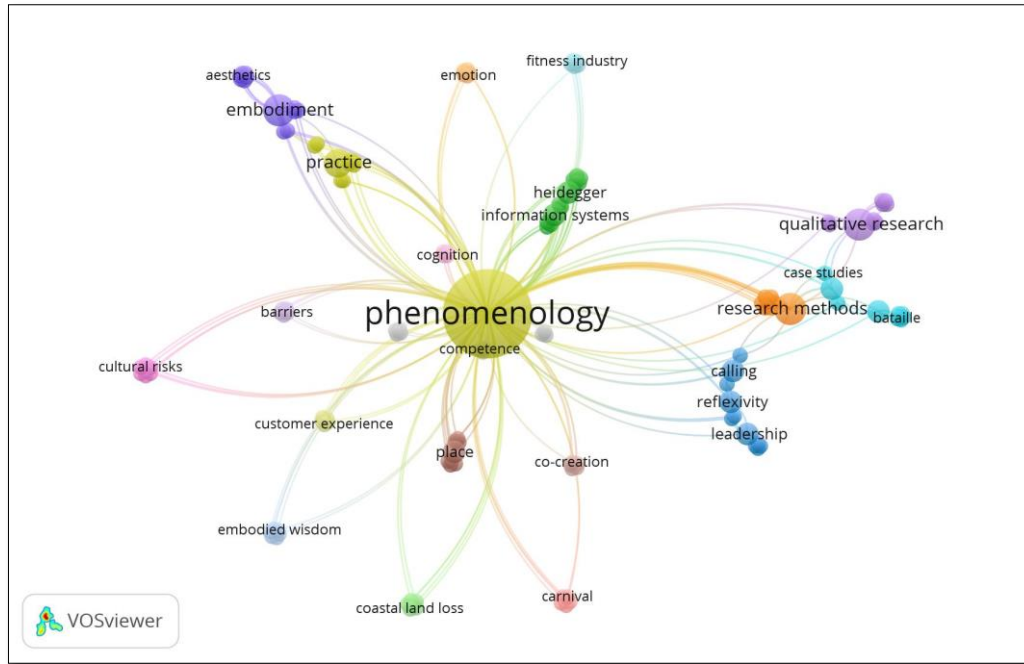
fitness industry
aesthetics
emotion
embodiment
practice
heidegger
information systems
qualitative research
cognition
case studies
barriers
phenomenology
research methods
bataille
competence
cultural risks
calling
reflexivity
leadership
customer experience
place
co-creation
embodied wisdom
coastal land loss
carnival
VOSviewer